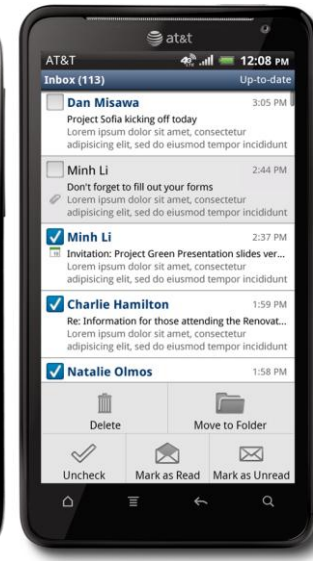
at&t

AT&T 12:08 PM

Inbox (113) Up-to-date

Dan Misawa 3:05 PM
Project Sofia kicking off today
Lorem ipsum dolor sit amet, consectetur adipisicing elit, sed do eiusmod tempor incididunt

Minh Li 2:44 PM
Don't forget to fill out your forms
Lorem ipsum dolor sit amet, consectetur adipisicing elit, sed do eiusmod tempor incididunt

Minh Li 2:37 PM
Invitation: Project Green Presentation slides ver...
Lorem ipsum dolor sit amet, consectetur adipisicing elit, sed do eiusmod tempor incididunt

Charlie Hamilton 1:59 PM
Re: Information for those attending the Renovat...
Lorem ipsum dolor sit amet, consectetur adipisicing elit, sed do eiusmod tempor incididunt

Natalie Olmos 1:58 PM

Delete
Move to Folder
Uncheck
Mark as Read
Mark as Unread